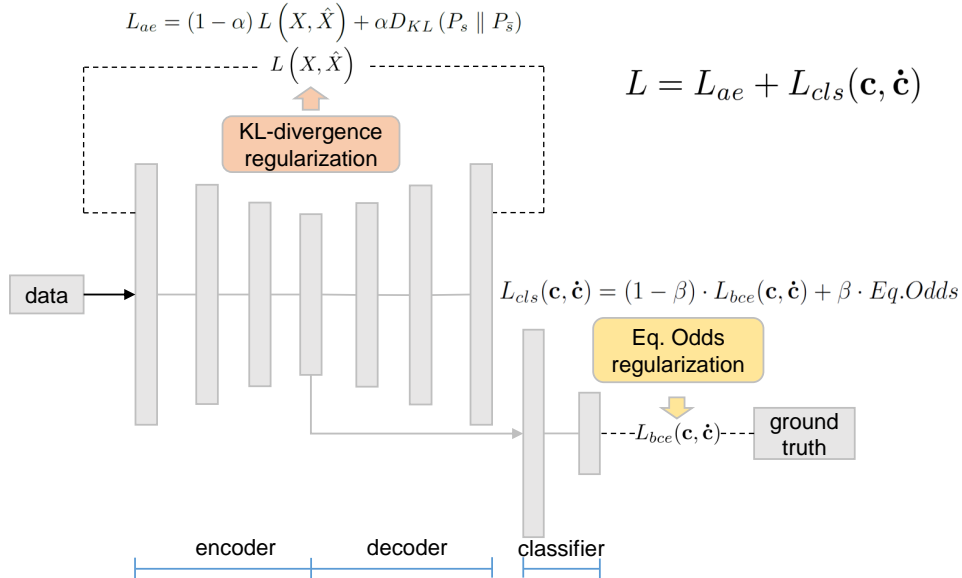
$L_{ae} = (1-\alpha) L\left(X, \hat{X}\right) + \alpha D_{KL}\left(P_s \parallel P_{\bar{s}}\right)$

$L\left(X, \hat{X}\right)$

$L = L_{ae} + L_{cls}(\mathbf{c}, \dot{\mathbf{c}})$

KL-divergence regularization

data

$L_{cls}(\mathbf{c}, \dot{\mathbf{c}}) = (1-\beta) \cdot L_{bce}(\mathbf{c}, \dot{\mathbf{c}}) + \beta \cdot Eq.Odds$

Eq. Odds regularization

$L_{bce}(\mathbf{c}, \dot{\mathbf{c}})$

ground truth

encoder

decoder

classifier